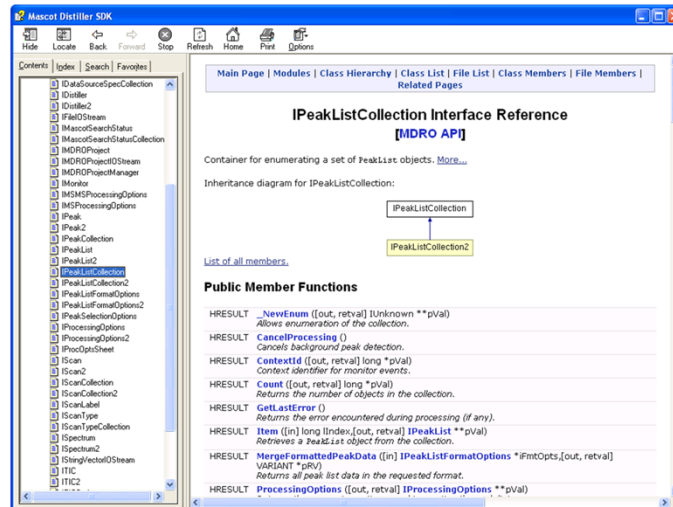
Mascot Distiller SDK

Hide Locate Back Forward Stop Refresh Home Print Options

Contents Index Search Favorites

IDataSourceSpecCollection
IDistiller
IDistiller2
IFileIOStream
IMascotSearchStatus
IMascotSearchStatusCollection
IMDROProject
IMDROProjectIOStream
IMDROProjectManager
IMonitor
IMSMSProcessingOptions
IMSProcessingOptions
IPeak
IPeak2
IPeakCollection
IPeakList
IPeakList2
IPeakListCollection
IPeakListCollection2
IPeakListFormatOptions
IPeakListFormatOptions2
IPeakSelectionOptions
IProcessingOptions
IProcessingOptions2
IProcOptsSheet
IScan
IScan2
IScanCollection
IScanCollection2
IScanLabel
IScanType
IScanTypeCollection
ISpectrum
ISpectrum2
IStringVectorIOStream
ITIC
ITIC2

Main Page | Modules | Class Hierarchy | Class List | File List | Class Members | File Members | Related Pages

IPeakListCollection Interface Reference
[MDRO API]

Container for enumerating a set of PeakList objects. More...

Inheritance diagram for IPeakListCollection:

IPeakListCollection

IPeakListCollection2

List of all members.

Public Member Functions

| | |
|---|---|
| HRESULT | _NewEnum ([out, retval] IUnknown **pVal) Allows enumeration of the collection. |
| HRESULT | CancelProcessing () Cancels background peak detection. |
| HRESULT | ContextId ([out, retval] long *pVal) Context identifier for monitor events. |
| HRESULT | Count ([out, retval] long *pVal) Returns the number of objects in the collection. |
| HRESULT | GetLastError () Returns the error encountered during processing (if any). |
| HRESULT | Item ([in] long lIndex,[out, retval] IPeakList **pVal) Retrieves a PeakList object from the collection. |
| HRESULT | MergeFormattedPeakData ([in] IPeakListFormatOptions *iFmtOpts,[out, retval] VARIANT *pRV) Returns all peak list data in the requested format. |
| HRESULT | ProcessingOptions ([out, retval] IProcessingOptions **pVal) |